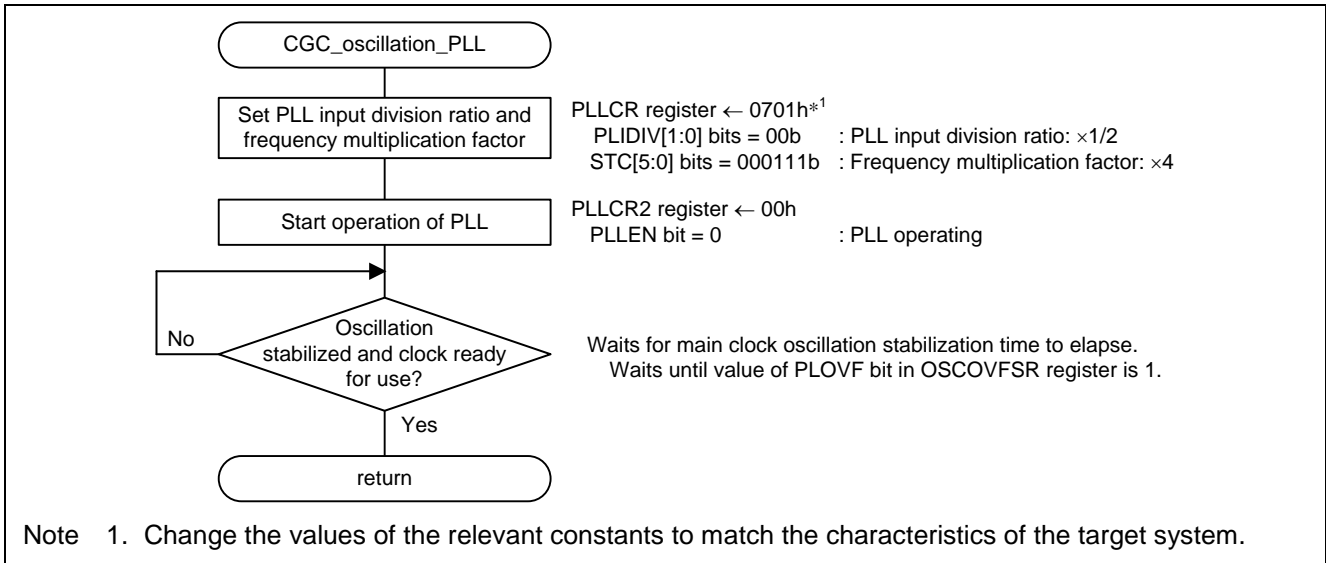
CGC_oscillation_PLL

Set PLL input division ratio and frequency multiplication factor

PLLCR register ← 0701h$^{*1}$
PLIDIV[1:0] bits = 00b : PLL input division ratio: $\times 1/2$
STC[5:0] bits = 000111b : Frequency multiplication factor: $\times 4$

Start operation of PLL

PLLCR2 register ← 00h
PLLEN bit = 0 : PLL operating

No

Oscillation stabilized and clock ready for use?

Waits for main clock oscillation stabilization time to elapse.
Waits until value of PLOVF bit in OSCOVFSR register is 1.

Yes

return

Note 1. Change the values of the relevant constants to match the characteristics of the target system.